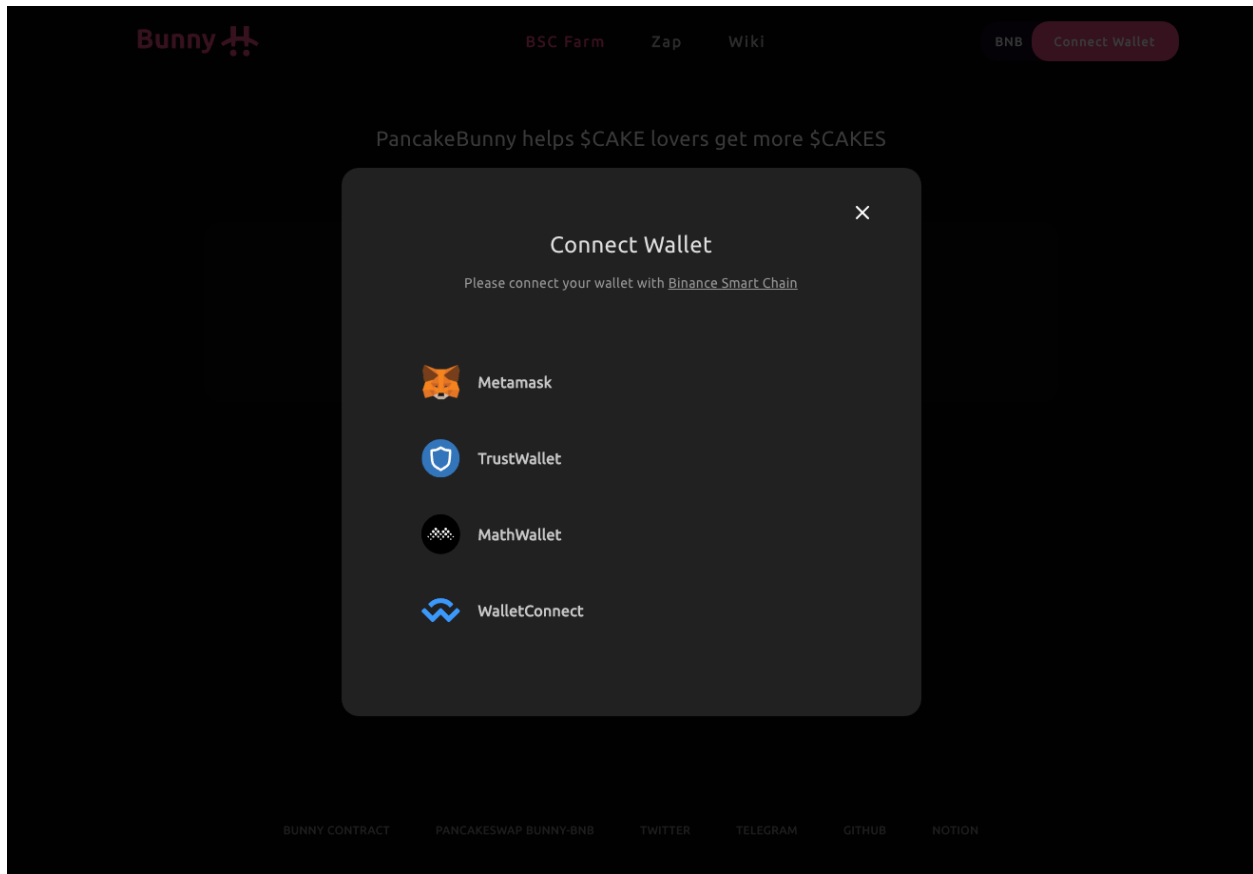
Bunny

BSC Farm Zap Wiki

BNB Connect Wallet

PancakeBunny helps $CAKE lovers get more $CAKES

×

Connect Wallet

Please connect your wallet with Binance Smart Chain

Metamask

TrustWallet

MathWallet

WalletConnect

BUNNY CONTRACT PANCAKESWAP BUNNY-BNB TWITTER TELEGRAM GITHUB NOTION